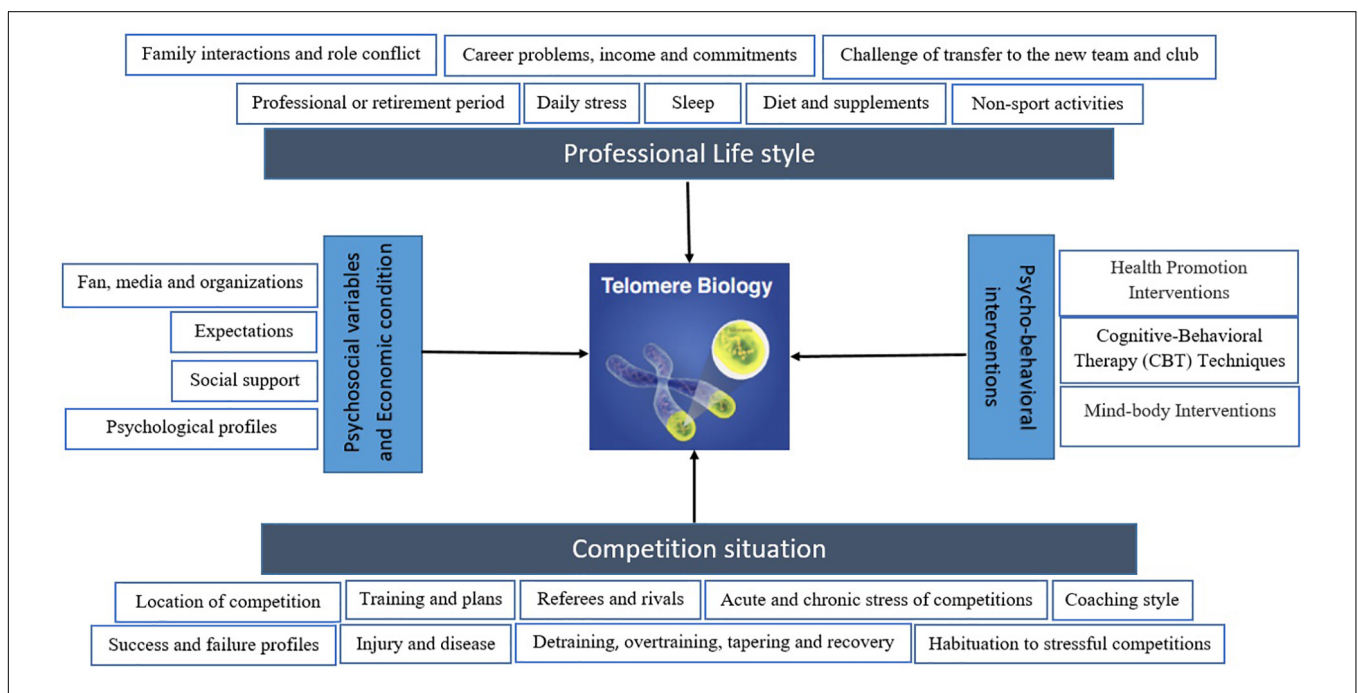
Family interactions and role conflict

Career problems, income and commitments

Challenge of transfer to the new team and club

Professional or retirement period

Daily stress

Sleep

Diet and supplements

Non-sport activities

Professional Life style

Fan, media and organizations

Expectations

Social support

Psychological profiles

Psychosocial variables and Economic condition

Telomere Biology

Psycho-behavioral interventions

Health Promotion Interventions

Cognitive-Behavioral Therapy (CBT) Techniques

Mind-body Interventions

Competition situation

Location of competition

Training and plans

Referees and rivals

Acute and chronic stress of competitions

Coaching style

Success and failure profiles

Injury and disease

Detraining, overtraining, tapering and recovery

Habituation to stressful competitions